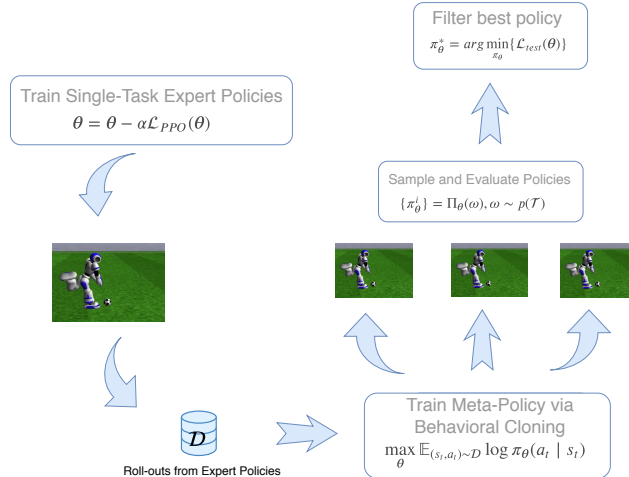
Filter best policy

$\pi_\theta^* = arg\min_{\pi_\theta}\{\mathcal{L}_{test}(\theta)\}$

Train Single-Task Expert Policies

$\theta = \theta - \alpha\mathcal{L}_{PPO}(\theta)$

Sample and Evaluate Policies

$\{\pi_\theta^i\} = \Pi_\theta(\omega), \omega \sim p(\mathcal{T})$

$\mathcal{D}$

Roll-outs from Expert Policies

Train Meta-Policy via Behavioral Cloning

$\max_\theta \mathbb{E}_{(s_t,a_t)\sim\mathcal{D}} \log \pi_\theta(a_t \mid s_t)$